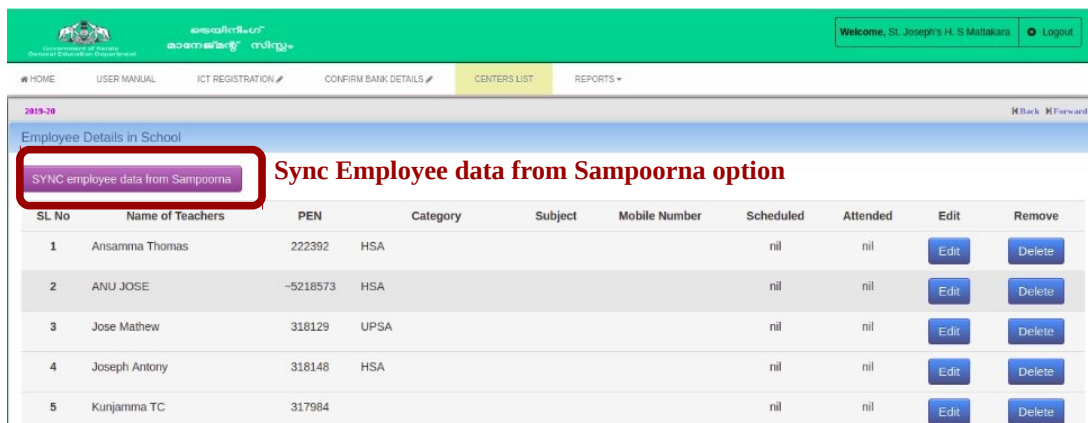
Government of Kerala
General Education Department

ട്രെയിനിംഗ്
മാനേജ്മെന്റ് സിസ്റ്റം

Welcome, St. Joseph's H. S Mattakara | Logout

HOME | USER MANUAL | ICT REGISTRATION | CONFIRM BANK DETAILS | CENTERS LIST | REPORTS

2019-20

Back | Forward

Employee Details in School

SYNC employee data from Sampoorna

Sync Employee data from Sampoorna option

| SL No | Name of Teachers | PEN | Category | Subject | Mobile Number | Scheduled | Attended | Edit | Remove |
|---|---|---|---|---|---|---|---|---|---|
| 1 | Ansamma Thomas | 222392 | HSA | | | nil | nil | Edit | Delete |
| 2 | ANU JOSE | ~5218573 | HSA | | | nil | nil | Edit | Delete |
| 3 | Jose Mathew | 318129 | UPSA | | | nil | nil | Edit | Delete |
| 4 | Joseph Antony | 318148 | HSA | | | nil | nil | Edit | Delete |
| 5 | Kunjamma TC | 317984 | | | | nil | nil | Edit | Delete |